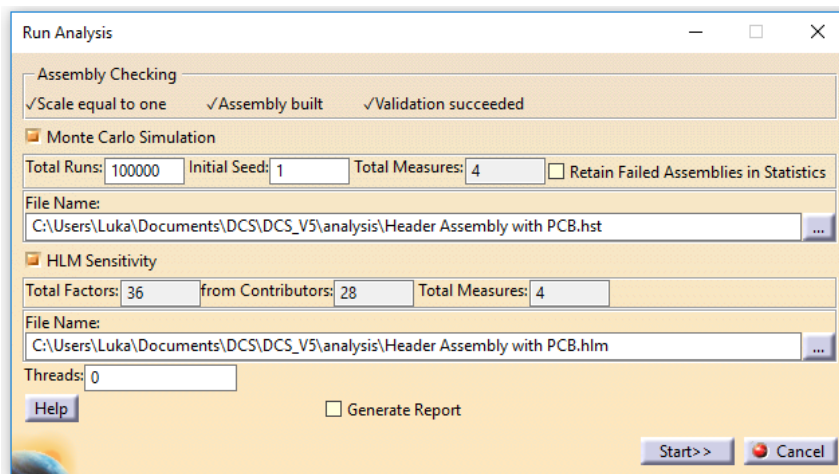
Run Analysis

Assembly Checking
✓Scale equal to one ✓Assembly built ✓Validation succeeded

Monte Carlo Simulation

Total Runs: 100000 Initial Seed: 1 Total Measures: 4 Retain Failed Assemblies in Statistics

File Name:
C:\Users\Luka\Documents\DCS\DCS_V5\analysis\Header Assembly with PCB.hst ...

HLM Sensitivity

Total Factors: 36 from Contributors: 28 Total Measures: 4

File Name:
C:\Users\Luka\Documents\DCS\DCS_V5\analysis\Header Assembly with PCB.hlm ...

Threads: 0

Help Generate Report

Start>> Cancel